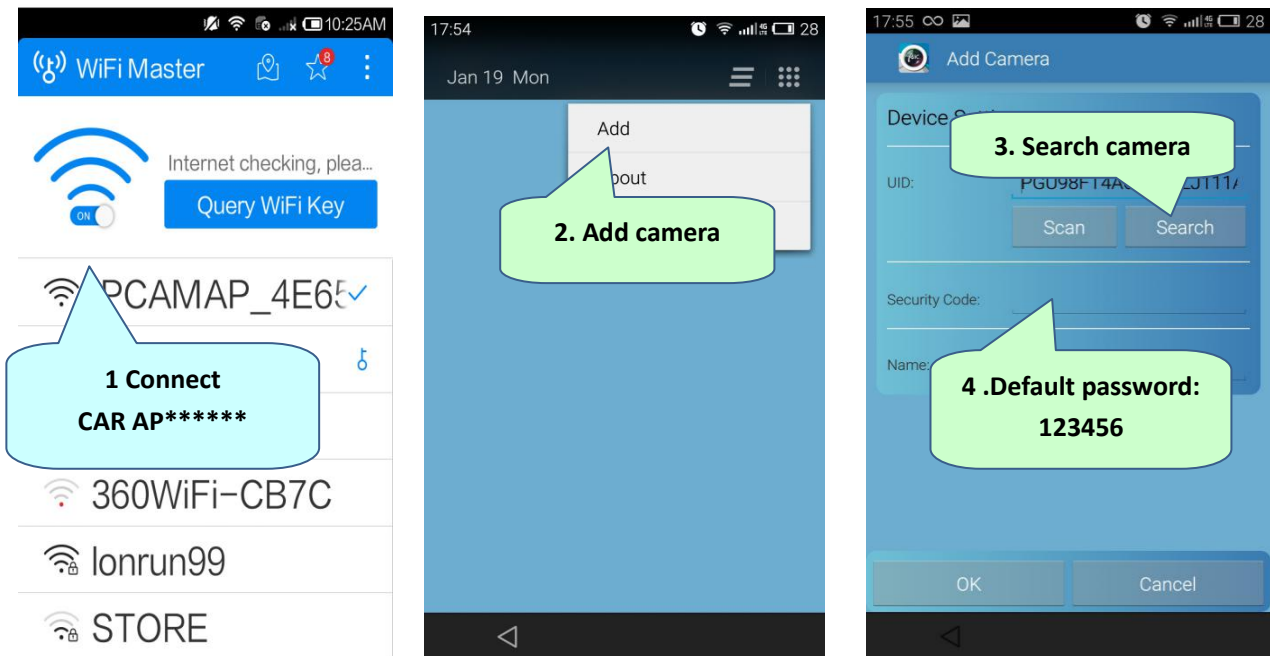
10:25AM

WiFi Master

8

Internet checking, plea...

ON

Query WiFi Key

PCAMAP_4E65

1 Connect
CAR AP******

360WiFi-CB7C

lonrun99

STORE

17:54 28

Jan 19 Mon

Add

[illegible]bout

2. Add camera

17:55 28

Add Camera

Device S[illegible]

3. Search camera

UID: PGU98FT4A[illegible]CJT11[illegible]

Scan

Search

Security Code:

Name:

4 .Default password:
123456

OK

Cancel